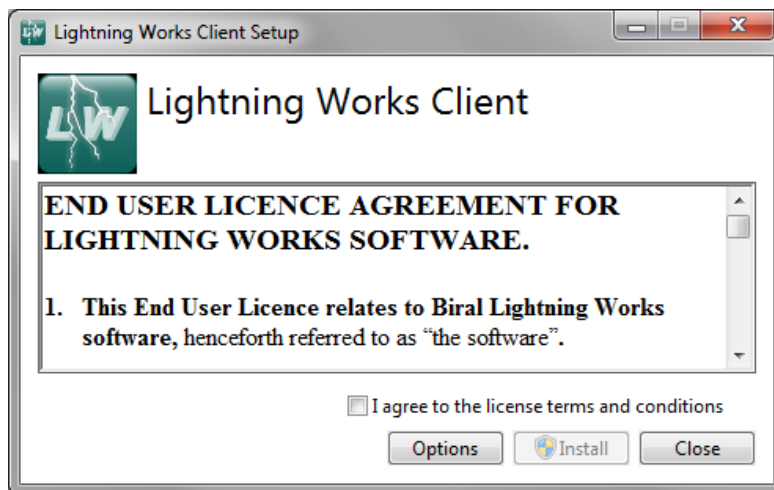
Lightning Works Client Setup

LW

Lightning Works Client

END USER LICENCE AGREEMENT FOR LIGHTNING WORKS SOFTWARE.

1. This End User Licence relates to Biral Lightning Works software, henceforth referred to as “the software”.

I agree to the license terms and conditions

Options

Install

Close